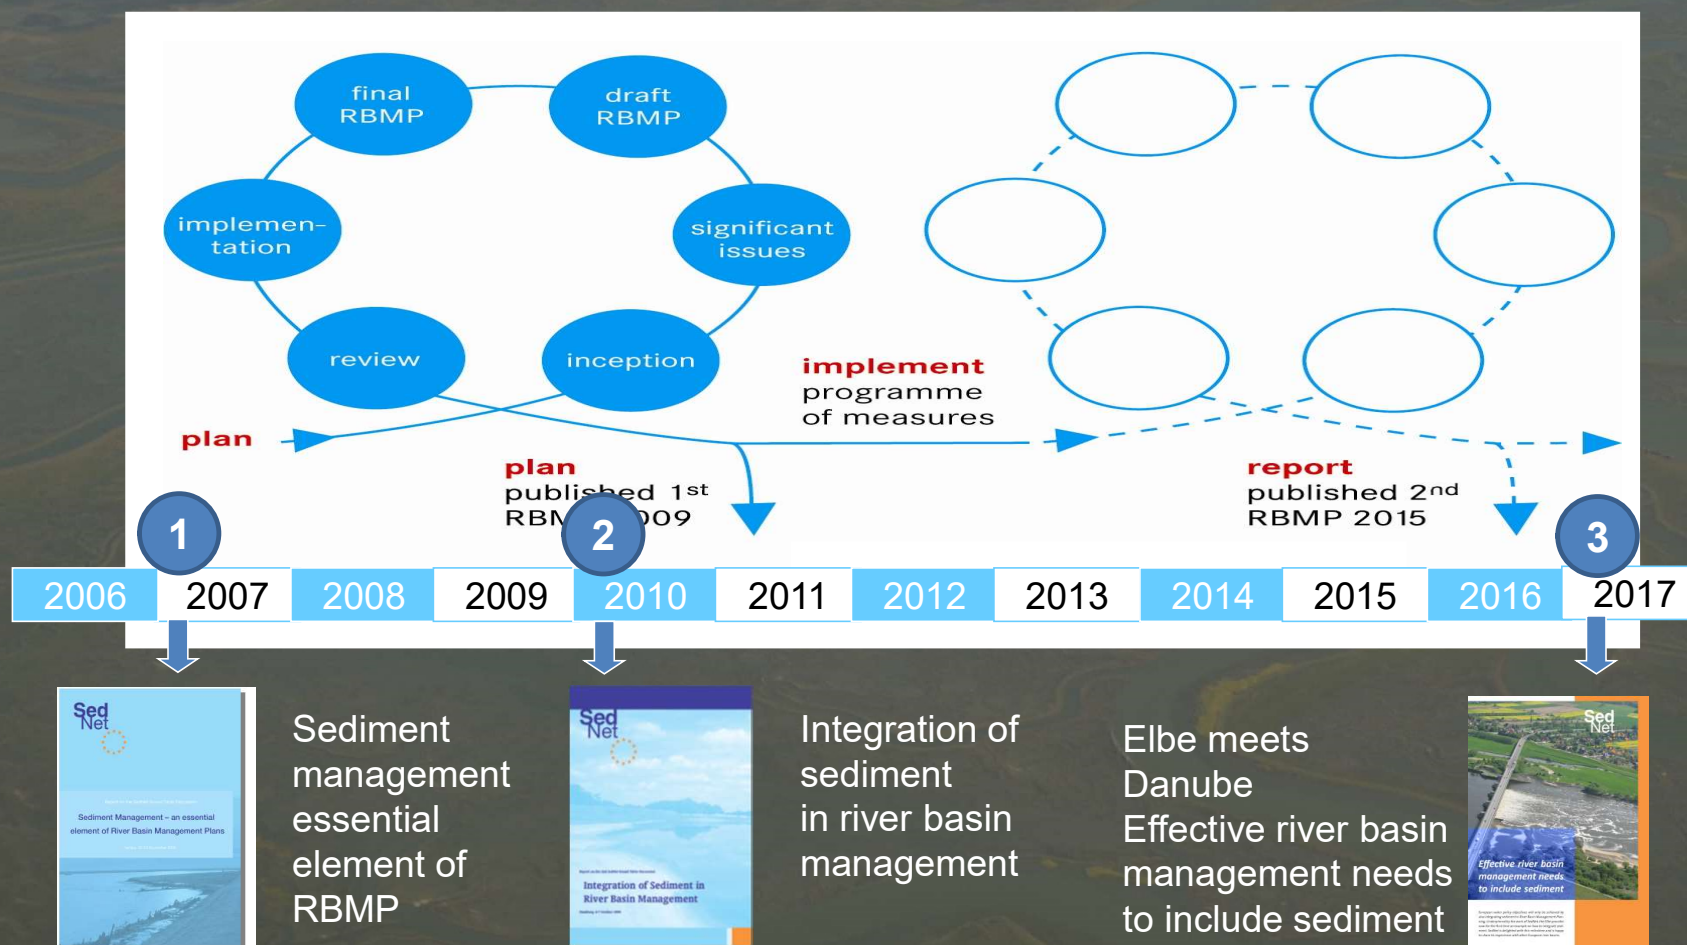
final RBMP

draft RBMP

implementation

significant issues

review

inception

plan

implement programme of measures

plan published 1st RBM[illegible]009

report published 2nd RBMP 2015

1

2

3

| 2006 | 2007 | 2008 | 2009 | 2010 | 2011 | 2012 | 2013 | 2014 | 2015 | 2016 | 2017 |
|---|---|---|---|---|---|---|---|---|---|---|---|

Sed Net

Sediment Management – an essential element of River Basin Management Plans

Sediment management essential element of RBMP

Sed Net

Integration of Sediment in River Basin Management

Integration of sediment in river basin management

Elbe meets Danube
Effective river basin management needs to include sediment

Sed Net

Effective river basin management needs to include sediment